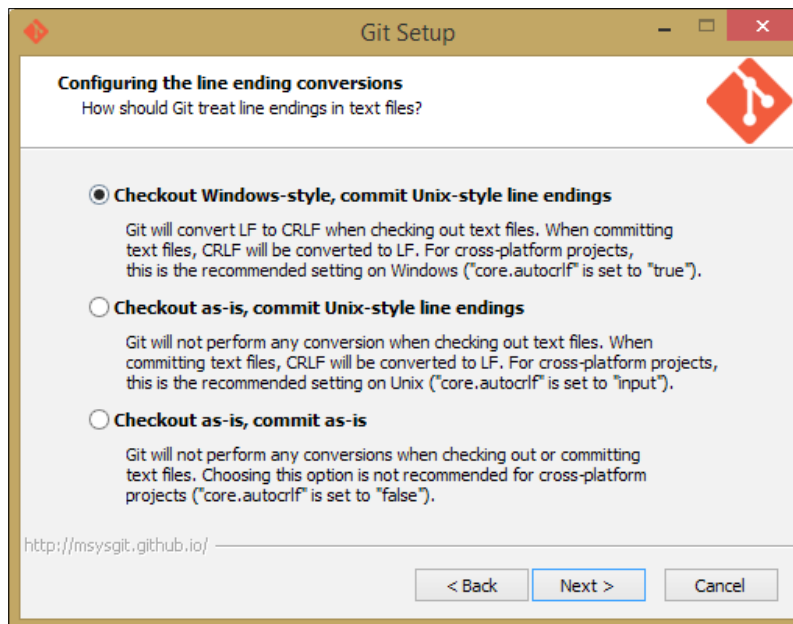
Git Setup

Configuring the line ending conversions
How should Git treat line endings in text files?

Checkout Windows-style, commit Unix-style line endings

Git will convert LF to CRLF when checking out text files. When committing text files, CRLF will be converted to LF. For cross-platform projects, this is the recommended setting on Windows ("core.autocrlf" is set to "true").

Checkout as-is, commit Unix-style line endings

Git will not perform any conversion when checking out text files. When committing text files, CRLF will be converted to LF. For cross-platform projects, this is the recommended setting on Unix ("core.autocrlf" is set to "input").

Checkout as-is, commit as-is

Git will not perform any conversions when checking out or committing text files. Choosing this option is not recommended for cross-platform projects ("core.autocrlf" is set to "false").

http://msysgit.github.io/

< Back | Next > | Cancel